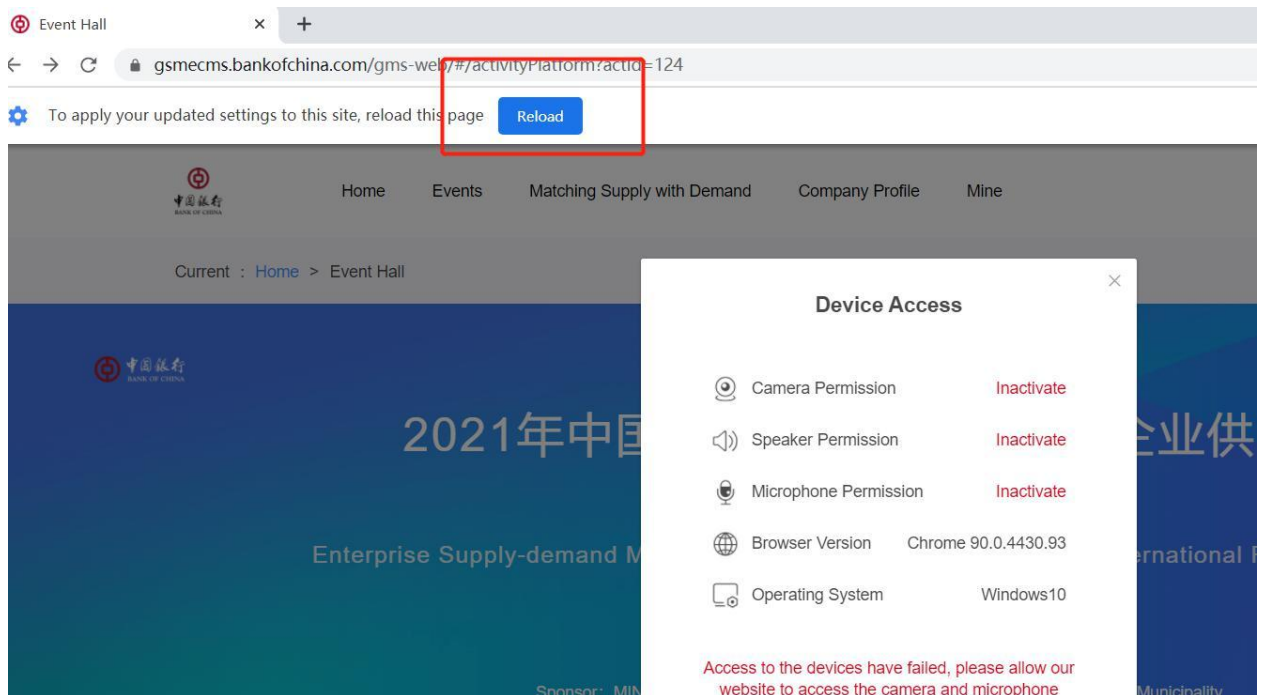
Event Hall ×

gsmecms.bankofchina.com/gms-web/#/activityPlatform?actId=124

To apply your updated settings to this site, reload this page Reload

中国银行 BANK OF CHINA

Home Events Matching Supply with Demand Company Profile Mine

Current : Home > Event Hall

中国银行 BANK OF CHINA

2021年中国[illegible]企业供

Enterprise Supply-demand M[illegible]ernational F

Sponsor: MIN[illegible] Municipality

×

Device Access

Camera Permission Inactivate

Speaker Permission Inactivate

Microphone Permission Inactivate

Browser Version Chrome 90.0.4430.93

Operating System Windows10

Access to the devices have failed, please allow our website to access the camera and microphone